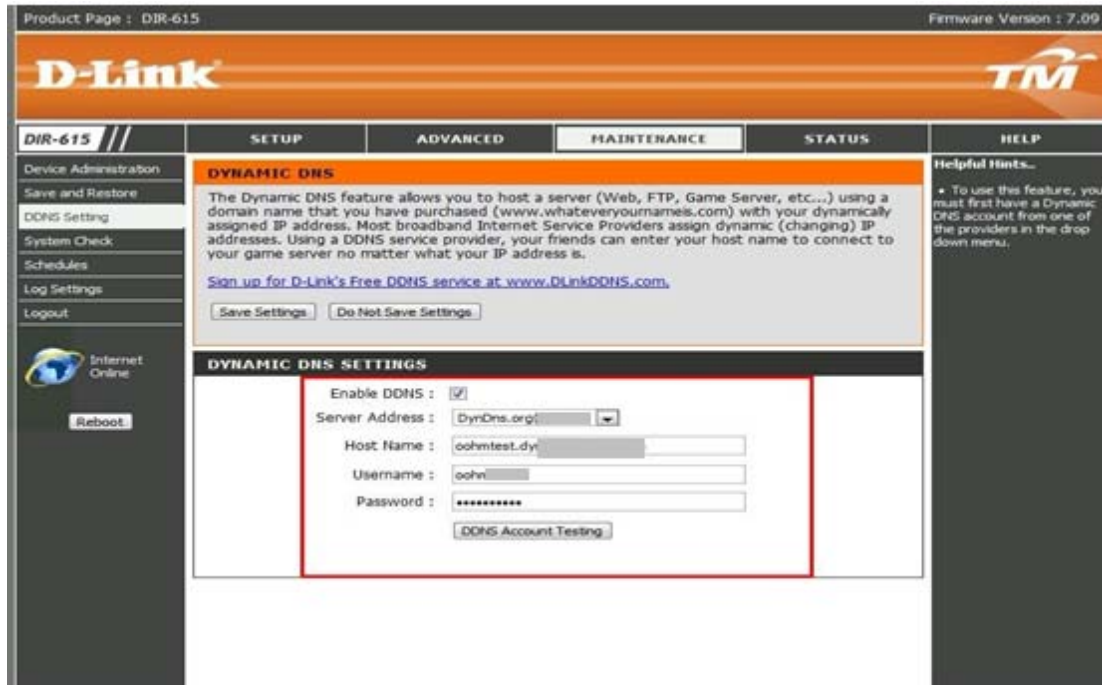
Product Page : DIR-615

Firmware Version : 7.09

D-Link

TM

DIR-615

SETUP

ADVANCED

MAINTENANCE

STATUS

HELP

Device Administration

Save and Restore

DDNS Setting

System Check

Schedules

Log Settings

Logout

Internet Online

Reboot

DYNAMIC DNS

The Dynamic DNS feature allows you to host a server (Web, FTP, Game Server, etc...) using a domain name that you have purchased (www.whateveryournameis.com) with your dynamically assigned IP address. Most broadband Internet Service Providers assign dynamic (changing) IP addresses. Using a DDNS service provider, your friends can enter your host name to connect to your game server no matter what your IP address is.

Sign up for D-Link's Free DDNS service at www.DLinkDDNS.com.

Save Settings

Do Not Save Settings

DYNAMIC DNS SETTINGS

Enable DDNS :

Server Address : DynDns.org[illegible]

Host Name : oohmtest.dy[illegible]

Username : oohn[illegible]

Password : •••••••••••

DDNS Account Testing

Helpful Hints..

• To use this feature, you must first have a Dynamic DNS account from one of the providers in the drop down menu.